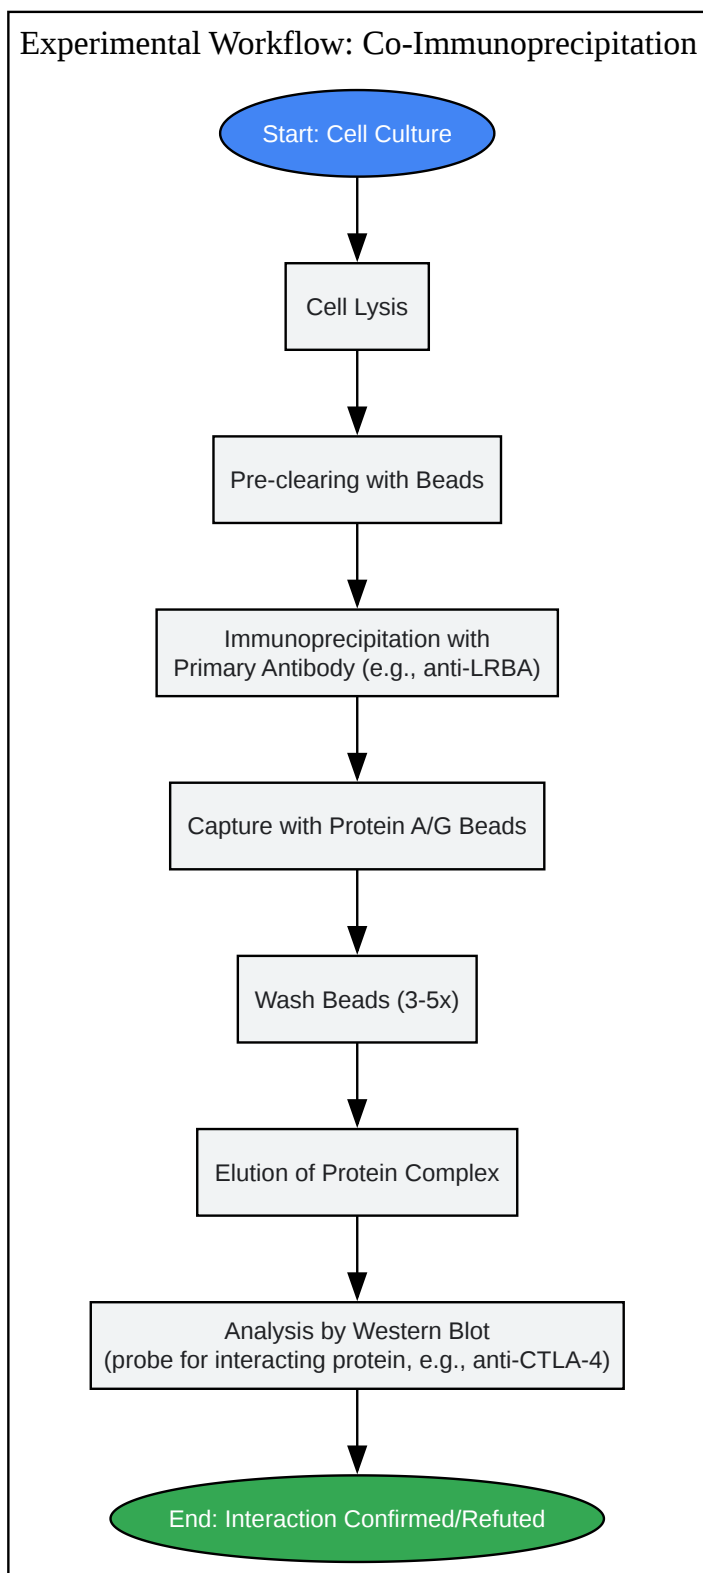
Experimental Workflow: Co-Immunoprecipitation

Start: Cell Culture

Cell Lysis

Pre-clearing with Beads

Immunoprecipitation with Primary Antibody (e.g., anti-LRBA)

Capture with Protein A/G Beads

Wash Beads (3-5x)

Elution of Protein Complex

Analysis by Western Blot (probe for interacting protein, e.g., anti-CTLA-4)

End: Interaction Confirmed/Refuted